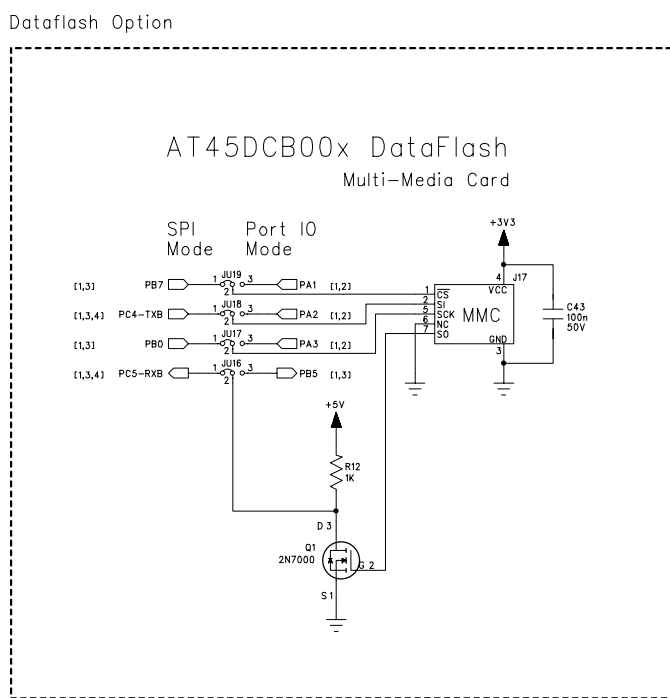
Dataflash Option

AT45DCB00x DataFlash

Multi-Media Card

SPI Mode

Port IO Mode

+3V3

[1,3] PB7 1 JU19 3 PA1 [1,2]
2

[1,3,4] PC4-TXB 1 JU18 3 PA2 [1,2]
2

[1,3] PB0 1 JU17 3 PA3 [1,2]
2

[1,3,4] PC5-RXB 1 JU16 3 PB5 [1,3]
2

1 CS
2 SI
5 SCK
6 NC
7 SO

4 J17
VCC
MMC
GND
3

C43
100n
50V

+5V

R12
1K

D 3

Q1
2N7000

G 2

S 1